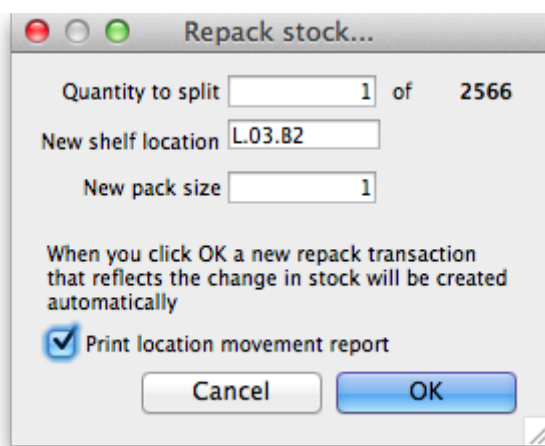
Repack stock...

Quantity to split 1 of 2566

New shelf location L.03.B2

New pack size 1

When you click OK a new repack transaction that reflects the change in stock will be created automatically

Print location movement report

Cancel

OK